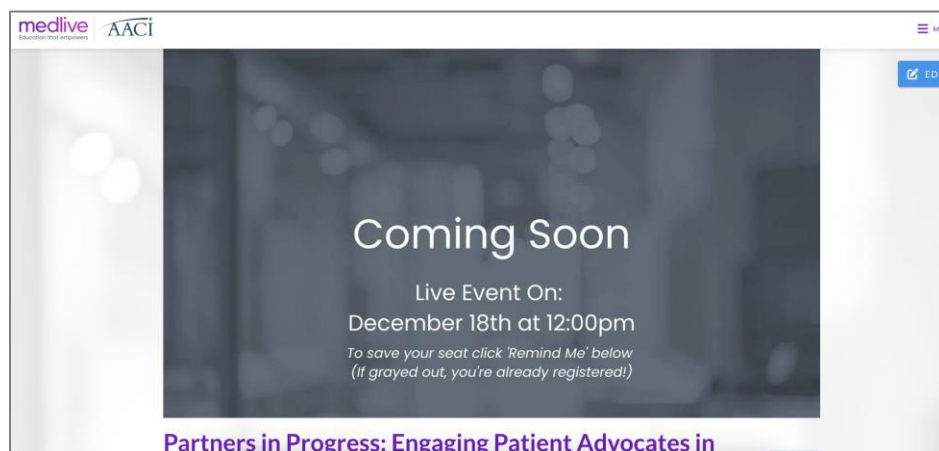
medlive
Education that empowers
AACI

≡ M

ED

Coming Soon

Live Event On:
December 18th at 12:00pm

To save your seat click 'Remind Me' below
(If grayed out, you're already registered!)

Partners in Progress: Engaging Patient Advocates in